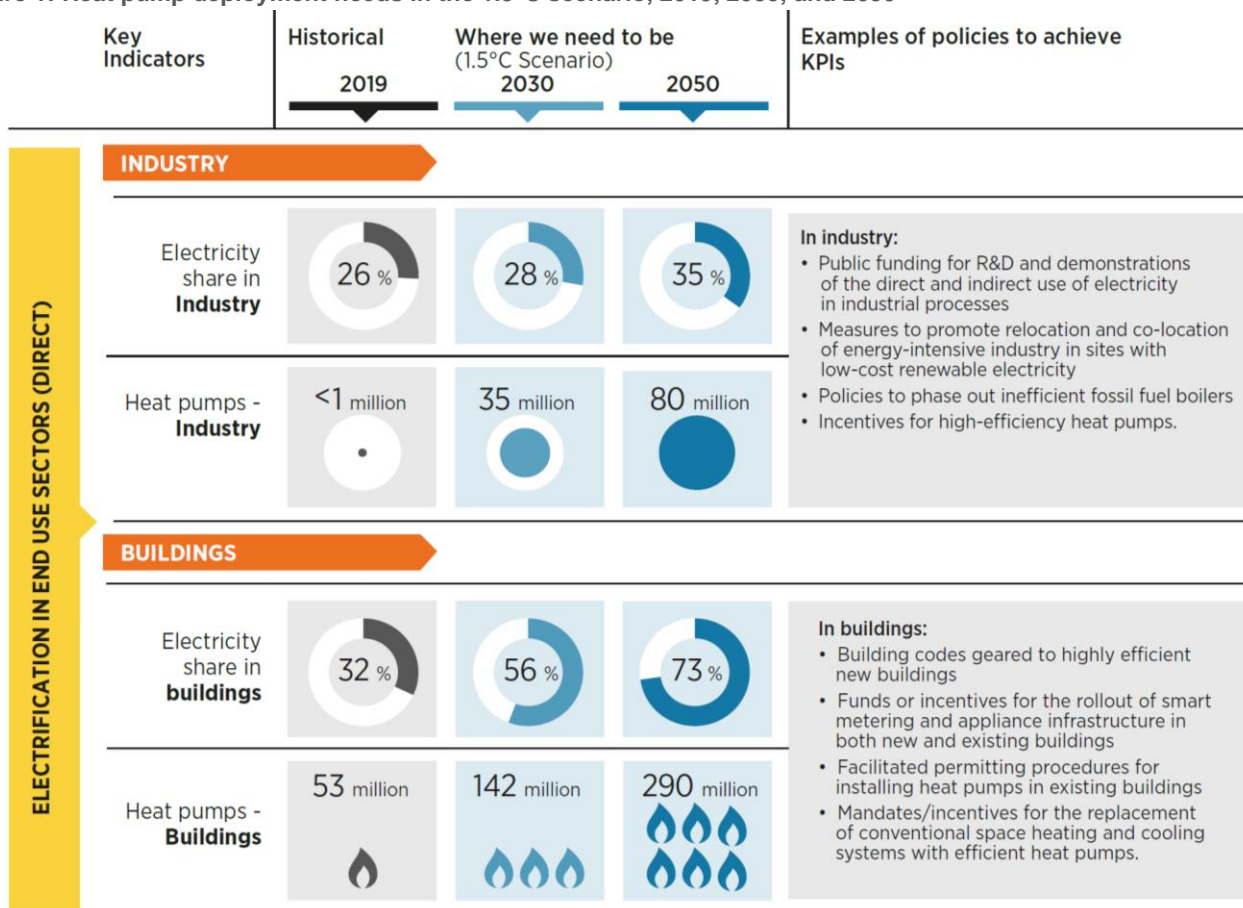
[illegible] Heat pump deployment needs in the 1.5°C Scenario, 2019, 2030, and 2050

| Key Indicators | Historical 2019 | Where we need to be (1.5°C Scenario) 2030 | 2050 | Examples of policies to achieve KPIs |
|---|---|---|---|---|

ELECTRIFICATION IN END USE SECTORS (DIRECT)

INDUSTRY

| | 2019 | 2030 | 2050 |
|---|---|---|---|
| Electricity share in **Industry** | 26 % | 28 % | 35 % |
| Heat pumps - **Industry** | <1 million | 35 million | 80 million |

In industry:
• Public funding for R&D and demonstrations of the direct and indirect use of electricity in industrial processes
• Measures to promote relocation and co-location of energy-intensive industry in sites with low-cost renewable electricity
• Policies to phase out inefficient fossil fuel boilers
• Incentives for high-efficiency heat pumps.

BUILDINGS

| | 2019 | 2030 | 2050 |
|---|---|---|---|
| Electricity share in **buildings** | 32 % | 56 % | 73 % |
| Heat pumps - **Buildings** | 53 million | 142 million | 290 million |

In buildings:
• Building codes geared to highly efficient new buildings
• Funds or incentives for the rollout of smart metering and appliance infrastructure in both new and existing buildings
• Facilitated permitting procedures for installing heat pumps in existing buildings
• Mandates/incentives for the replacement of conventional space heating and cooling systems with efficient heat pumps.